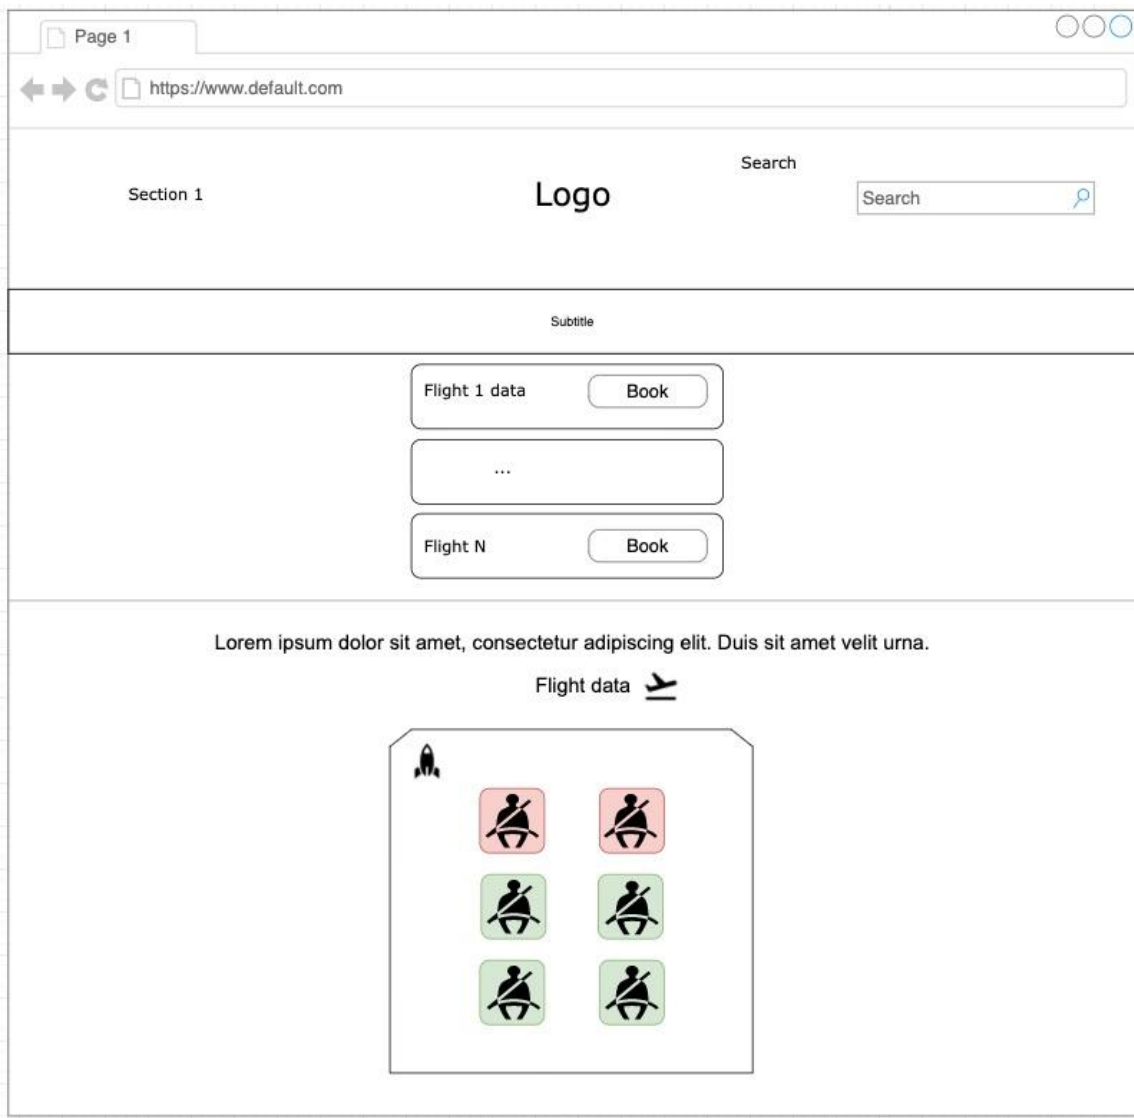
Page 1

https://www.default.com

Section 1

Logo

Search

Search

Subtitle

Flight 1 data Book

...

Flight N Book

Lorem ipsum dolor sit amet, consectetur adipiscing elit. Duis sit amet velit urna.

Flight data